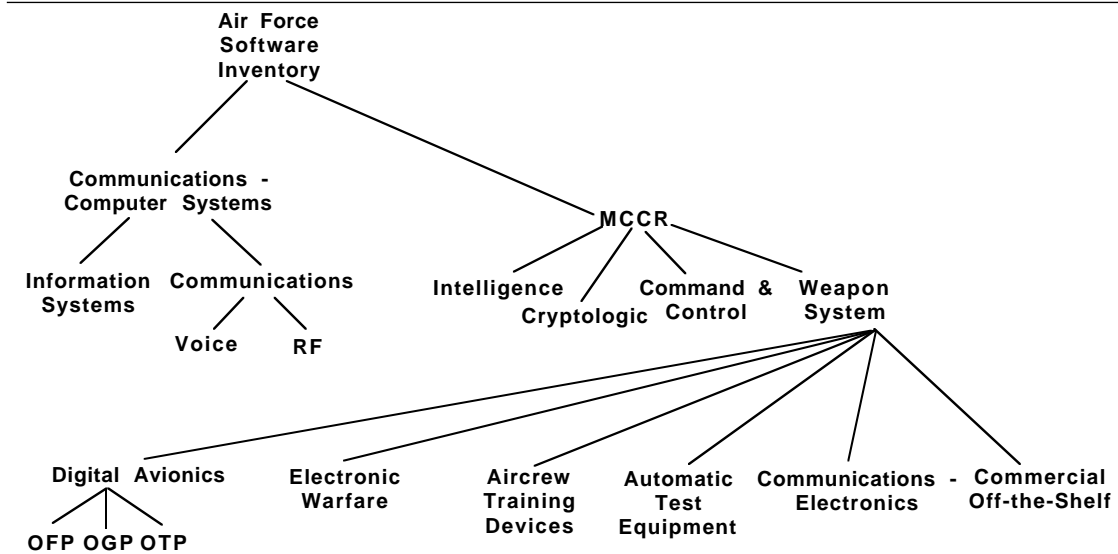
Air Force Software Inventory

Communications - Computer Systems

MCCR

Information Systems

Communications

Voice

RF

Intelligence

Cryptologic

Command & Control

Weapon System

Digital Avionics

OFP

OGP

OTP

Electronic Warfare

Aircrew Training Devices

Automatic Test Equipment

Communications - Electronics

Commercial Off-the-Shelf